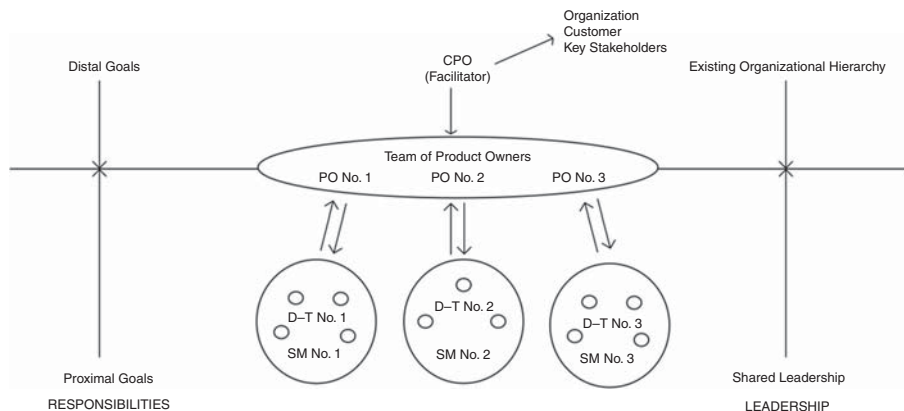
Organization
Customer
Key Stakeholders

CPO
(Facilitator)

Distal Goals

Existing Organizational Hierarchy

Team of Product Owners
PO No. 1
PO No. 2
PO No. 3

D–T No. 1
SM No. 1

D–T No. 2
SM No. 2

D–T No. 3
SM No. 3

Proximal Goals
RESPONSIBILITIES

Shared Leadership
LEADERSHIP